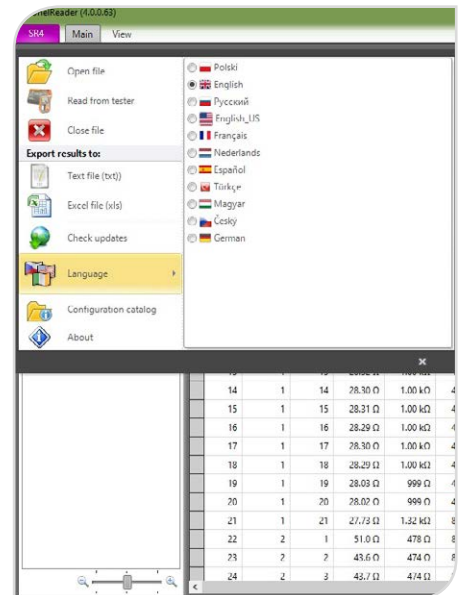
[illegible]elReader (4.0.0.63)

SR4 Main View

Open file
Read from tester
Close file
Export results to:
Text file (txt)
Excel file (xls)
Check updates
Language
Configuration catalog
About

Polski
English
Русский
English_US
Français
Nederlands
Español
Türkçe
Magyar
Český
German

| | | | | |
|---|---|---|---|---|
| 14 | 1 | 14 | 28.30 Ω | 1.00 kΩ |
| 15 | 1 | 15 | 28.31 Ω | 1.00 kΩ |
| 16 | 1 | 16 | 28.29 Ω | 1.00 kΩ |
| 17 | 1 | 17 | 28.30 Ω | 1.00 kΩ |
| 18 | 1 | 18 | 28.29 Ω | 1.00 kΩ |
| 19 | 1 | 19 | 28.03 Ω | 999 Ω |
| 20 | 1 | 20 | 28.02 Ω | 999 Ω |
| 21 | 1 | 21 | 27.73 Ω | 1.32 kΩ |
| 22 | 2 | 1 | 51.0 Ω | 478 Ω |
| 23 | 2 | 2 | 43.6 Ω | 474 Ω |
| 24 | 2 | 3 | 43.7 Ω | 474 Ω |